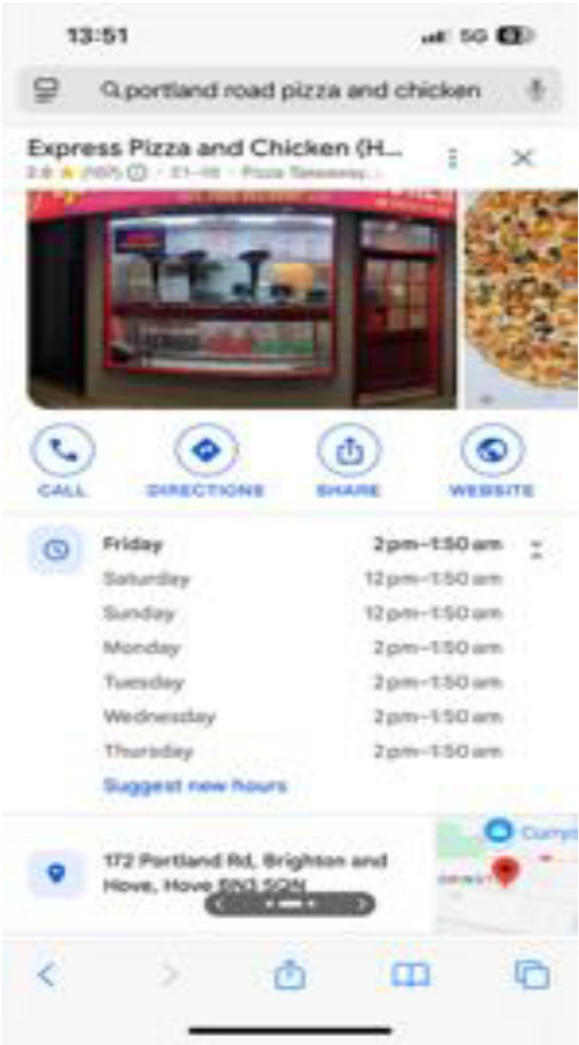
13:51

5G

portland road pizza and chicken

Express Pizza and Chicken (H...

2.8 ★ (107) · £1–10 · Pizza Takeaway...

CALL

DIRECTIONS

SHARE

WEBSITE

| | |
|---|---|
| Friday | 2 pm–1:50 am |
| Saturday | 12 pm–1:50 am |
| Sunday | 12 pm–1:50 am |
| Monday | 2 pm–1:50 am |
| Tuesday | 2 pm–1:50 am |
| Wednesday | 2 pm–1:50 am |
| Thursday | 2 pm–1:50 am |

Suggest new hours

172 Portland Rd, Brighton and Hove, Hove BN3 5QN

Currys